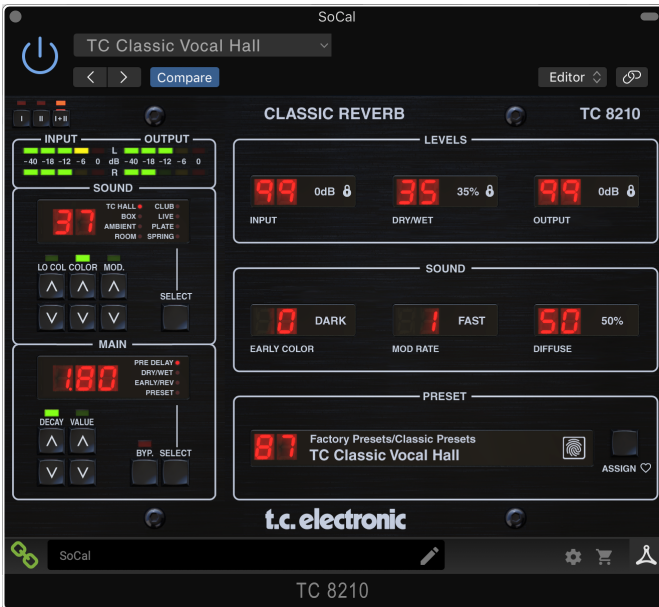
SoCal

TC Classic Vocal Hall

Compare

Editor

I II I+II

CLASSIC REVERB

TC 8210

INPUT OUTPUT

L
-40 -18 -12 -6 0 dB -40 -18 -12 -6 0
R

SOUND

37

TC HALL
BOX
AMBIENT
ROOM

CLUB
LIVE
PLATE
SPRING

LO COL COLOR MOD.

SELECT

MAIN

1.80

PRE DELAY
DRY/WET
EARLY/REV
PRESET

DECAY VALUE

BYP. SELECT

LEVELS

99 0dB

INPUT

35 35%

DRY/WET

99 0dB

OUTPUT

SOUND

0 DARK

EARLY COLOR

1 FAST

MOD RATE

50 50%

DIFFUSE

PRESET

87

Factory Presets/Classic Presets

TC Classic Vocal Hall

ASSIGN

t.c. electronic

SoCal

TC 8210